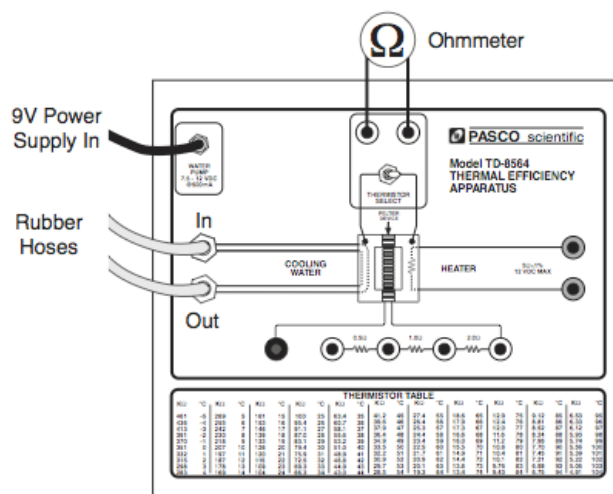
$\Omega$ Ohmmeter

9V Power Supply In

Rubber Hoses

In

Out

WATER PUMP 7.5 - 12 VDC @600mA

PASCO scientific

Model TD-8564 THERMAL EFFICIENCY APPARATUS

THERMISTOR SELECT

PELTIER DEVICE

COOLING WATER

HEATER

5Ω ±1% 12 VDC MAX

0.5Ω

1.0Ω

2.0Ω

THERMISTOR TABLE

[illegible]